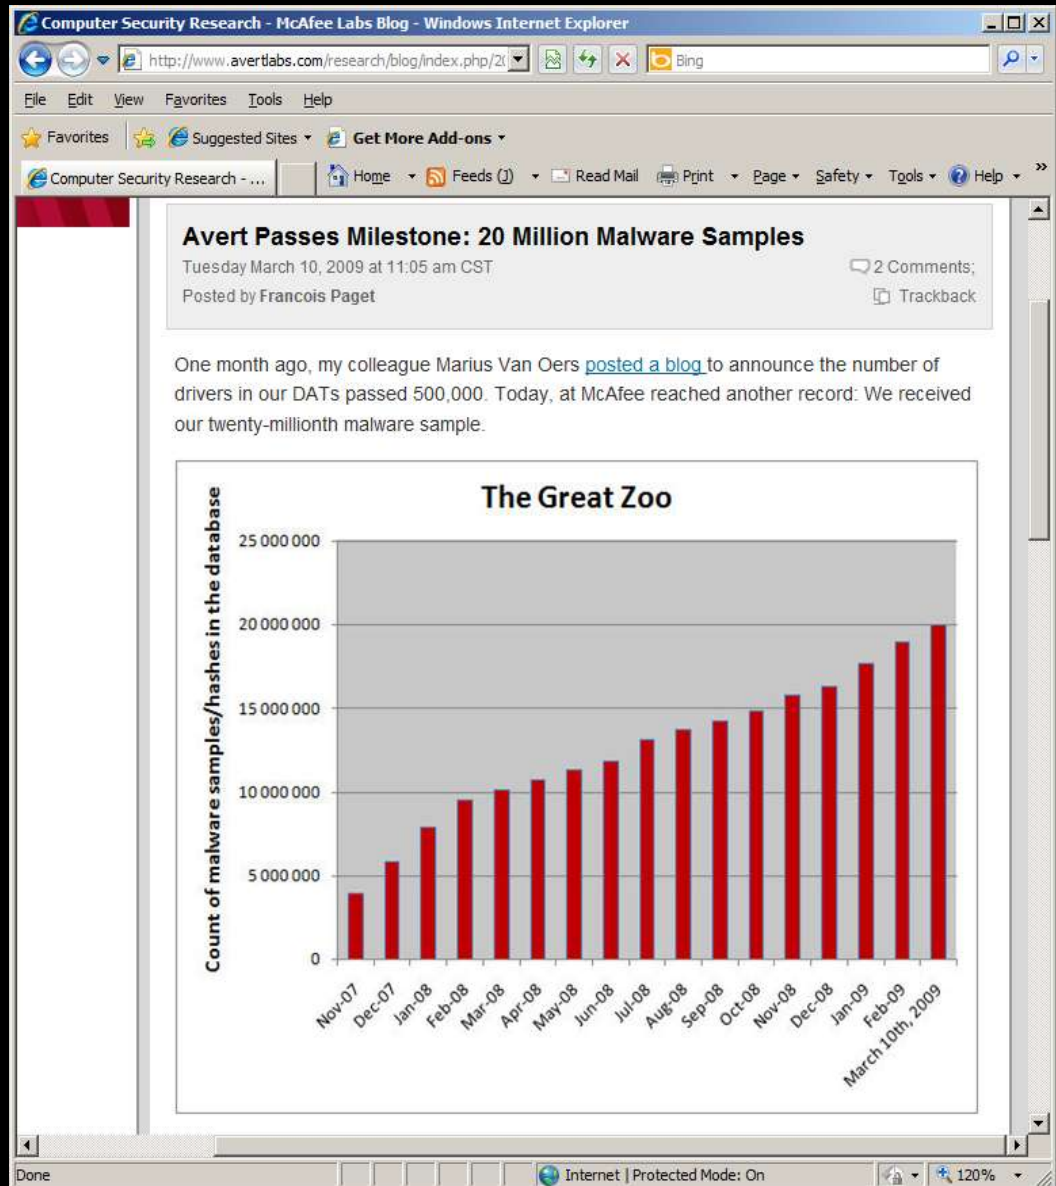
Computer Security Research - McAfee Labs Blog - Windows Internet Explorer

http://www.avertlabs.com/research/blog/index.php/2(

Bing

File Edit View Favorites Tools Help

Favorites Suggested Sites Get More Add-ons

Computer Security Research - ...

Home Feeds (J) Read Mail Print Page Safety Tools Help

Avert Passes Milestone: 20 Million Malware Samples

Tuesday March 10, 2009 at 11:05 am CST

2 Comments;

Posted by Francois Paget

Trackback

One month ago, my colleague Marius Van Oers posted a blog to announce the number of drivers in our DATs passed 500,000. Today, at McAfee reached another record: We received our twenty-millionth malware sample.

The Great Zoo

Count of malware samples/hashes in the database

25 000 000
20 000 000
15 000 000
10 000 000
5 000 000
0

Nov-07 Dec-07 Jan-08 Feb-08 Mar-08 Apr-08 May-08 Jun-08 Jul-08 Aug-08 Sep-08 Oct-08 Nov-08 Dec-08 Jan-09 Feb-09 March 10th, 2009

Done

Internet | Protected Mode: On

120%